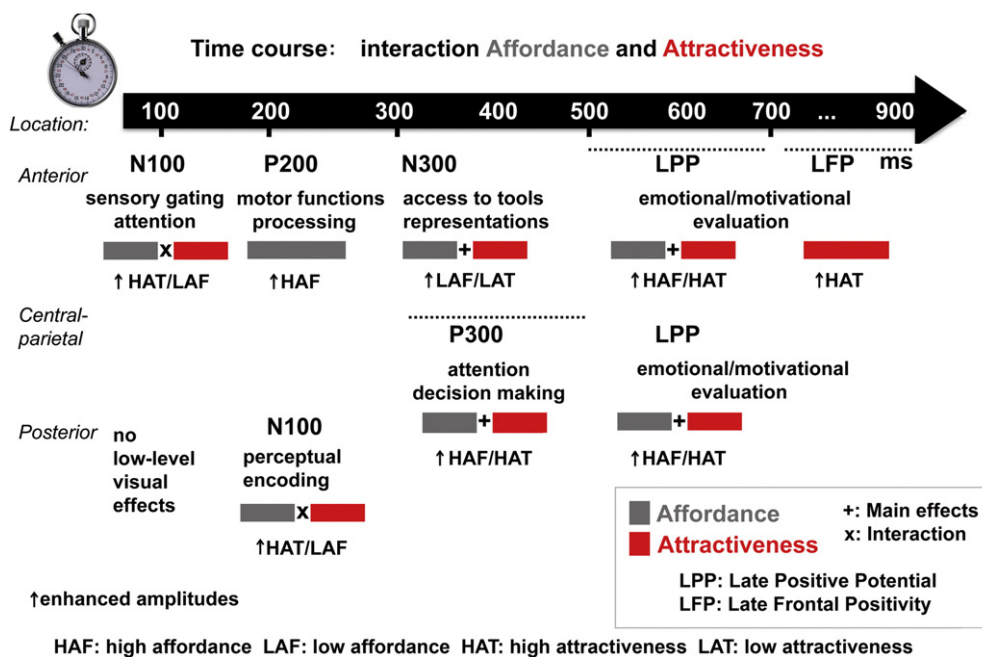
Time course: interaction Affordance and Attractiveness

100 200 300 400 500 600 700 ... 900

Location:

Anterior

N100
sensory gating attention
x
↑HAT/LAF

P200
motor functions processing
↑HAF

N300
access to tools representations
+
↑LAF/LAT

LPP
emotional/motivational evaluation
+
↑HAF/HAT

LFP
ms
↑HAT

Central-parietal

P300
attention decision making
+
↑HAF/HAT

LPP
emotional/motivational evaluation
+
↑HAF/HAT

Posterior

no low-level visual effects

N100
perceptual encoding
x
↑HAT/LAF

Affordance
Attractiveness
+: Main effects
x: Interaction
LPP: Late Positive Potential
LFP: Late Frontal Positivity

↑enhanced amplitudes

HAF: high affordance LAF: low affordance HAT: high attractiveness LAT: low attractiveness